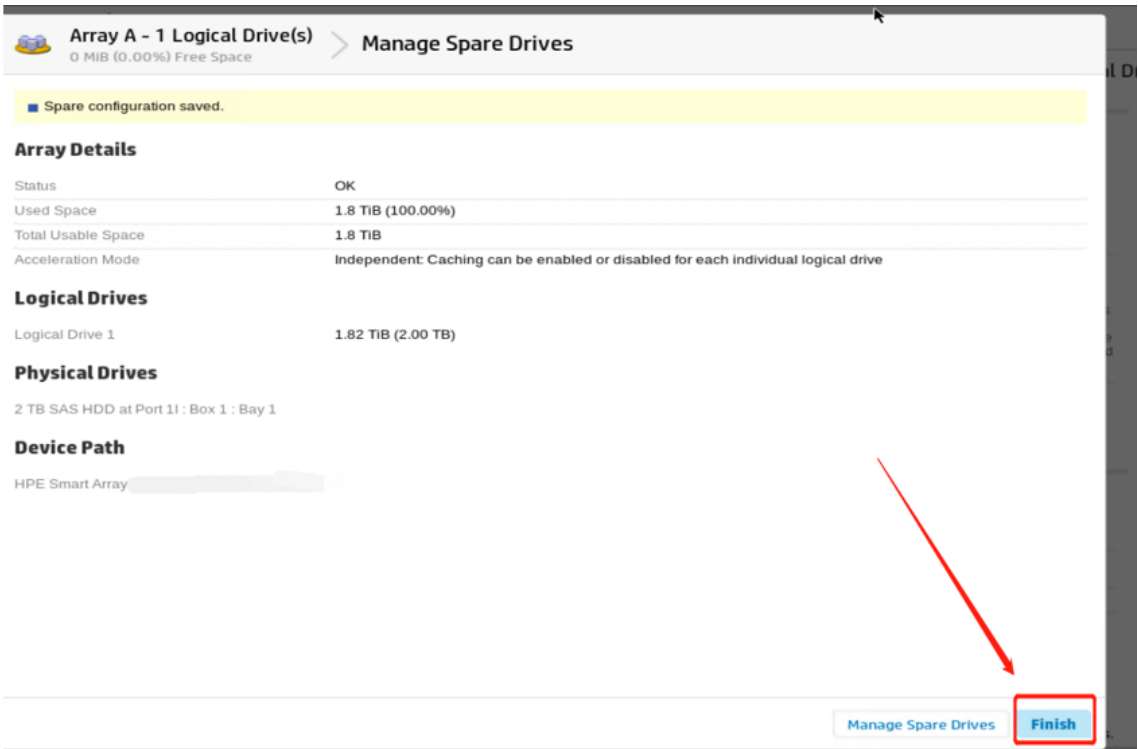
Array A - 1 Logical Drive(s)
0 MiB (0.00%) Free Space

Manage Spare Drives

Spare configuration saved.

Array Details

| | |
|---|---|
| Status | OK |
| Used Space | 1.8 TiB (100.00%) |
| Total Usable Space | 1.8 TiB |
| Acceleration Mode | Independent: Caching can be enabled or disabled for each individual logical drive |

Logical Drives

Logical Drive 1 1.82 TiB (2.00 TB)

Physical Drives

2 TB SAS HDD at Port 1I : Box 1 : Bay 1

Device Path

HPE Smart Array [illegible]

Manage Spare Drives

Finish